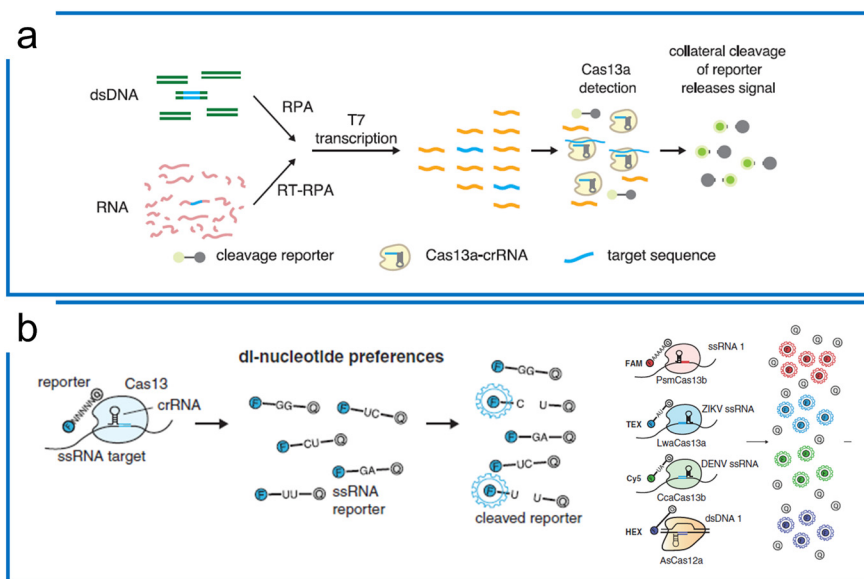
a

dsDNA

RNA

RPA

RT-RPA

T7 transcription

Cas13a detection

collateral cleavage of reporter releases signal

cleavage reporter

Cas13a-crRNA

target sequence

b

reporter

Cas13

crRNA

ssRNA target

di-nucleotide preferences

F GG Q

F UC Q

F CU Q

F GA Q

F UU Q

ssRNA reporter

F GG Q

F C

U Q

F GA Q

F UC Q

F U

U Q

cleaved reporter

FAM

ssRNA 1

PsmCas13b

TEX

ZIKV ssRNA

LwaCas13a

Cy5

DENV ssRNA

CcaCas13b

HEX

dsDNA 1

AsCas12a